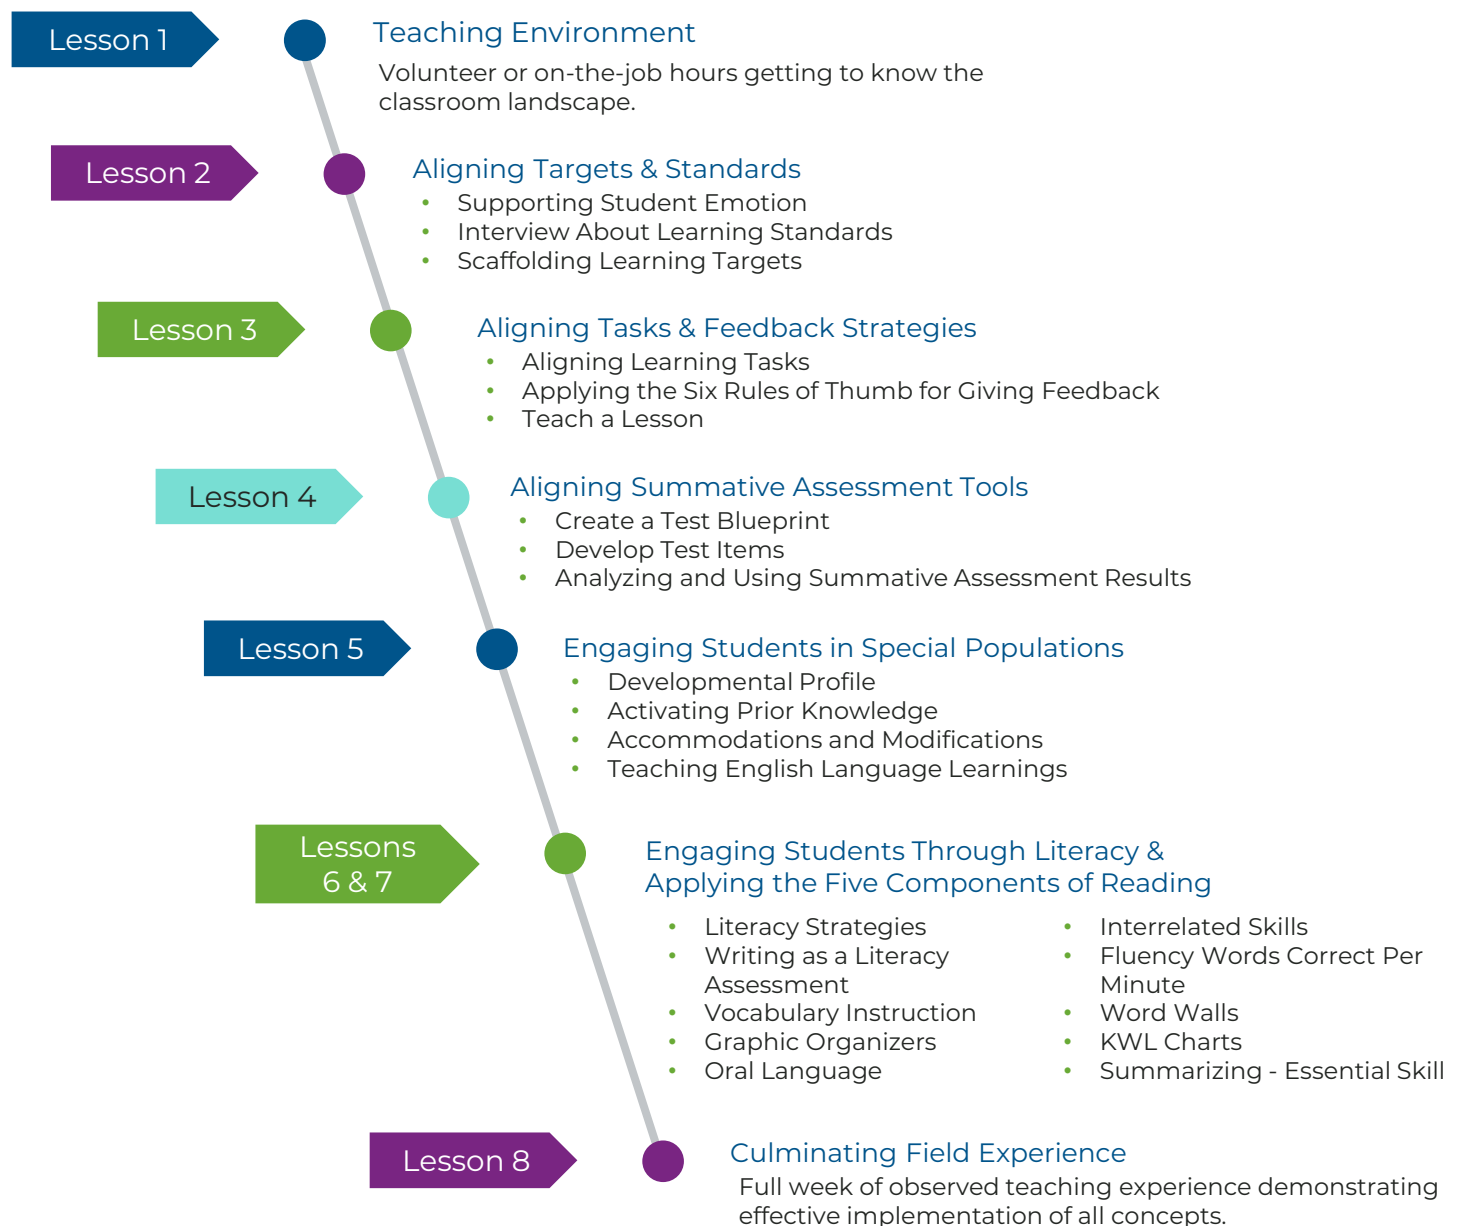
Lesson 1

Teaching Environment

Volunteer or on-the-job hours getting to know the classroom landscape.

Lesson 2

Aligning Targets & Standards

- Supporting Student Emotion
- Interview About Learning Standards
- Scaffolding Learning Targets

Lesson 3

Aligning Tasks & Feedback Strategies

- Aligning Learning Tasks
- Applying the Six Rules of Thumb for Giving Feedback
- Teach a Lesson

Lesson 4

Aligning Summative Assessment Tools

- Create a Test Blueprint
- Develop Test Items
- Analyzing and Using Summative Assessment Results

Lesson 5

Engaging Students in Special Populations

- Developmental Profile
- Activating Prior Knowledge
- Accommodations and Modifications
- Teaching English Language Learnings

Lessons 6 & 7

Engaging Students Through Literacy & Applying the Five Components of Reading

- Literacy Strategies
- Writing as a Literacy Assessment
- Vocabulary Instruction
- Graphic Organizers
- Oral Language

- Interrelated Skills
- Fluency Words Correct Per Minute
- Word Walls
- KWL Charts
- Summarizing - Essential Skill

Lesson 8

Culminating Field Experience

Full week of observed teaching experience demonstrating effective implementation of all concepts.